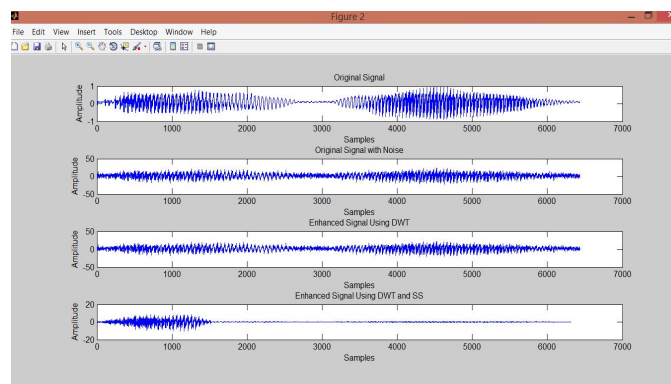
Figure 2

File Edit View Insert Tools Desktop Window Help

Original Signal

Amplitude

1
0
-1

0 1000 2000 3000 4000 5000 6000 7000

Samples

Original Signal with Noise

Amplitude

50
0
-50

0 1000 2000 3000 4000 5000 6000 7000

Samples

Enhanced Signal Using DWT

Amplitude

50
0
-50

0 1000 2000 3000 4000 5000 6000 7000

Samples

Enhanced Signal Using DWT and SS

Amplitude

20
0
-20

0 1000 2000 3000 4000 5000 6000 7000

Samples